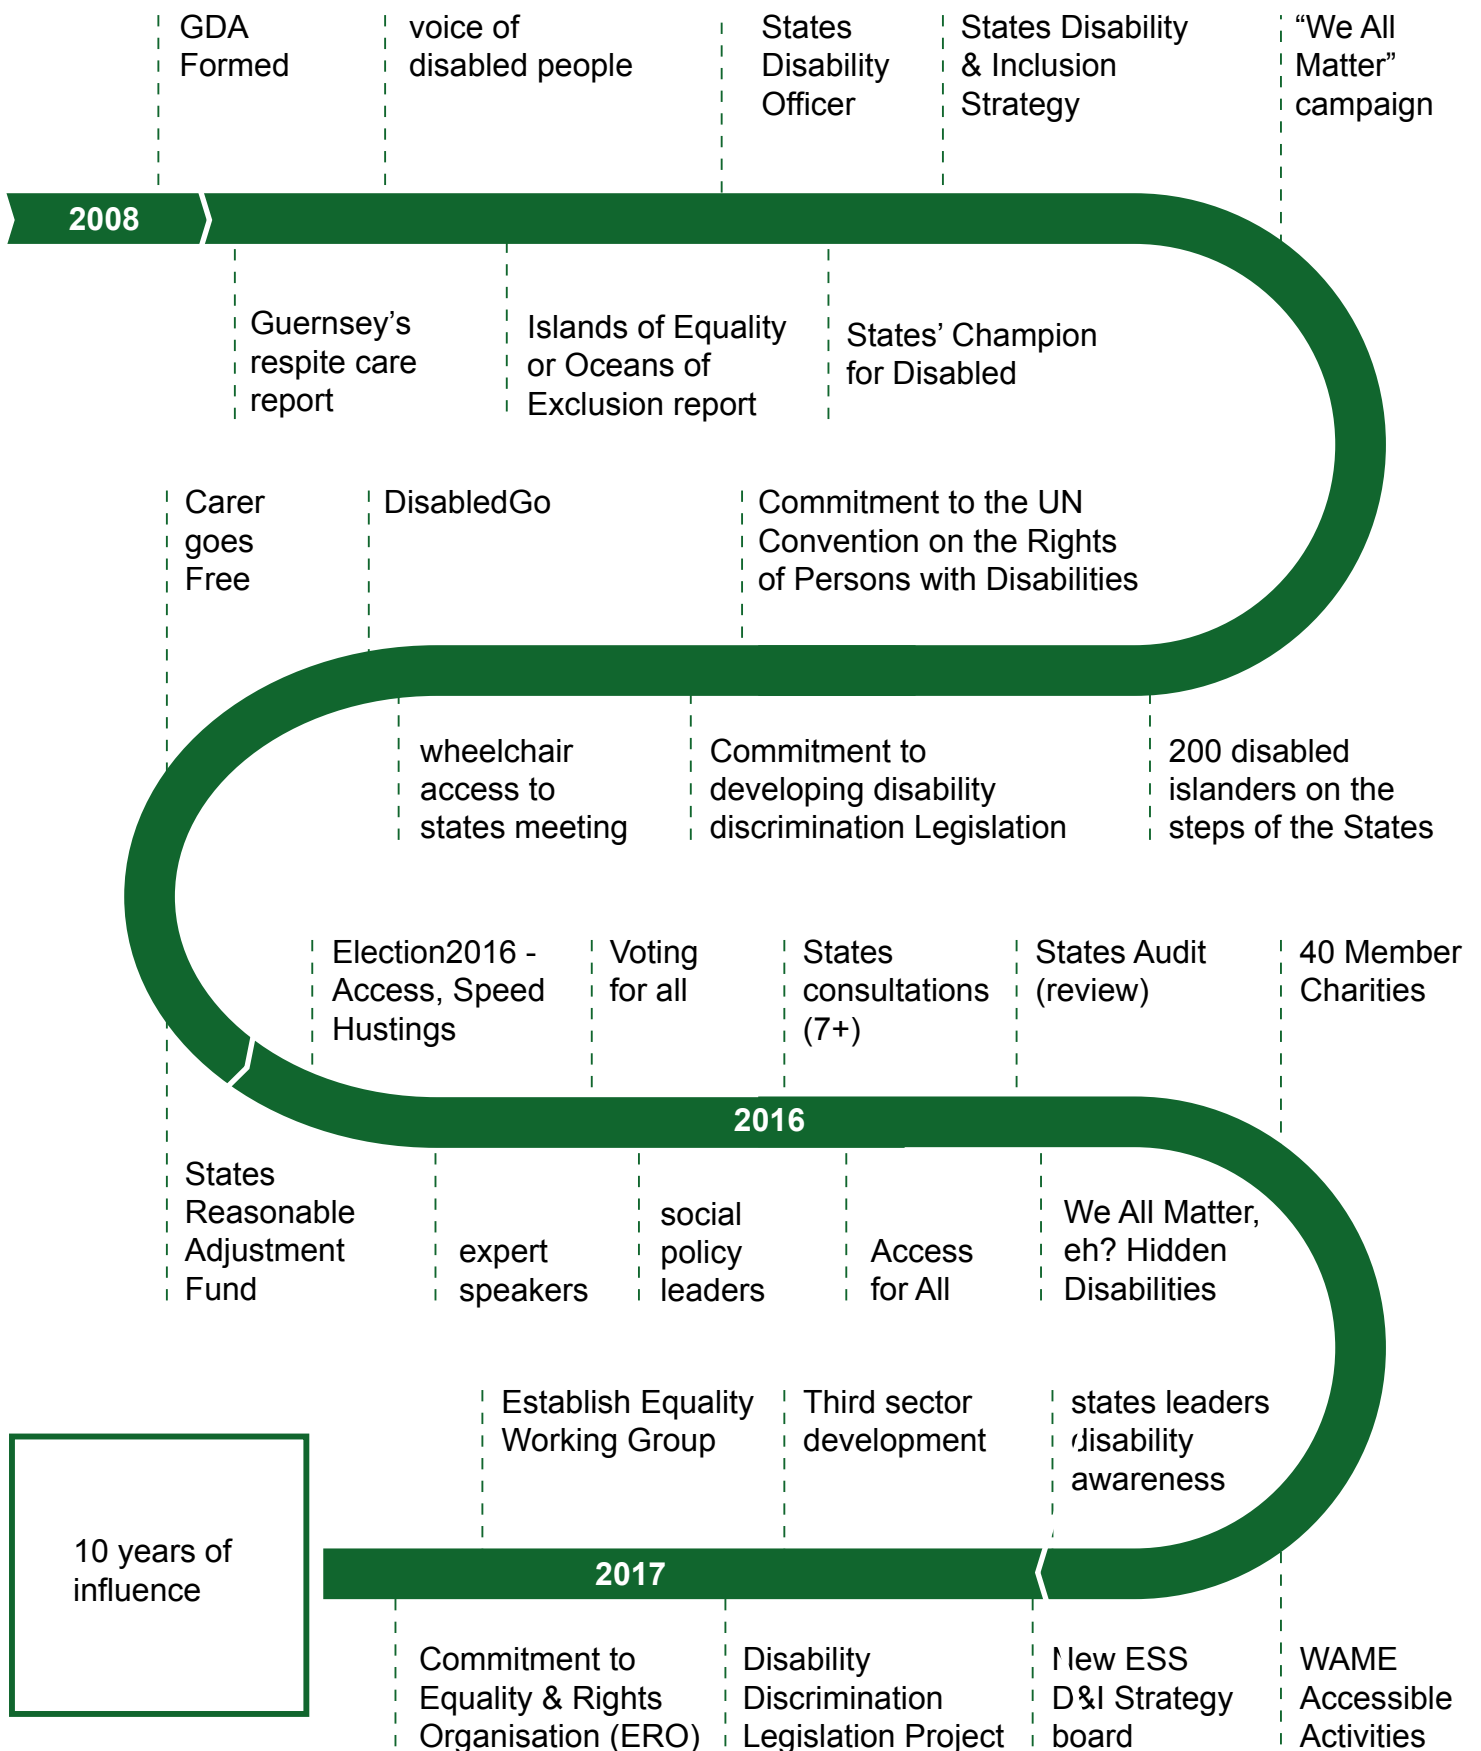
GDA Formed

voice of disabled people

States Disability Officer

States Disability & Inclusion Strategy

“We All Matter” campaign

2008

Guernsey’s respite care report

Islands of Equality or Oceans of Exclusion report

States’ Champion for Disabled

Carer goes Free

DisabledGo

Commitment to the UN Convention on the Rights of Persons with Disabilities

wheelchair access to states meeting

Commitment to developing disability discrimination Legislation

200 disabled islanders on the steps of the States

Election2016 - Access, Speed Hustings

Voting for all

States consultations (7+)

States Audit (review)

40 Member Charities

2016

States Reasonable Adjustment Fund

expert speakers

social policy leaders

Access for All

We All Matter, eh? Hidden Disabilities

Establish Equality Working Group

Third sector development

states leaders disability awareness

10 years of influence

2017

Commitment to Equality & Rights Organisation (ERO)

Disability Discrimination Legislation Project

New ESS D&I Strategy board

WAME Accessible Activities